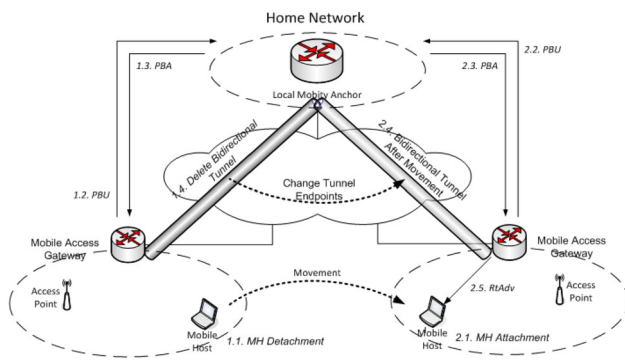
Home Network

1.3. PBA

2.2. PBU

2.3. PBA

Local Mobity Anchor

1.4. Delete Bidirectional Tunnel

2.4. Bidirectional Tunnel After Movement

1.2. PBU

Change Tunnel Endpoints

Mobile Access Gateway

Mobile Access Gateway

Movement

Access Point

2.5. RtAdv

Access Point

Mobile Host

1.1. MH Detachment

Mobile Host

2.1. MH Attachment